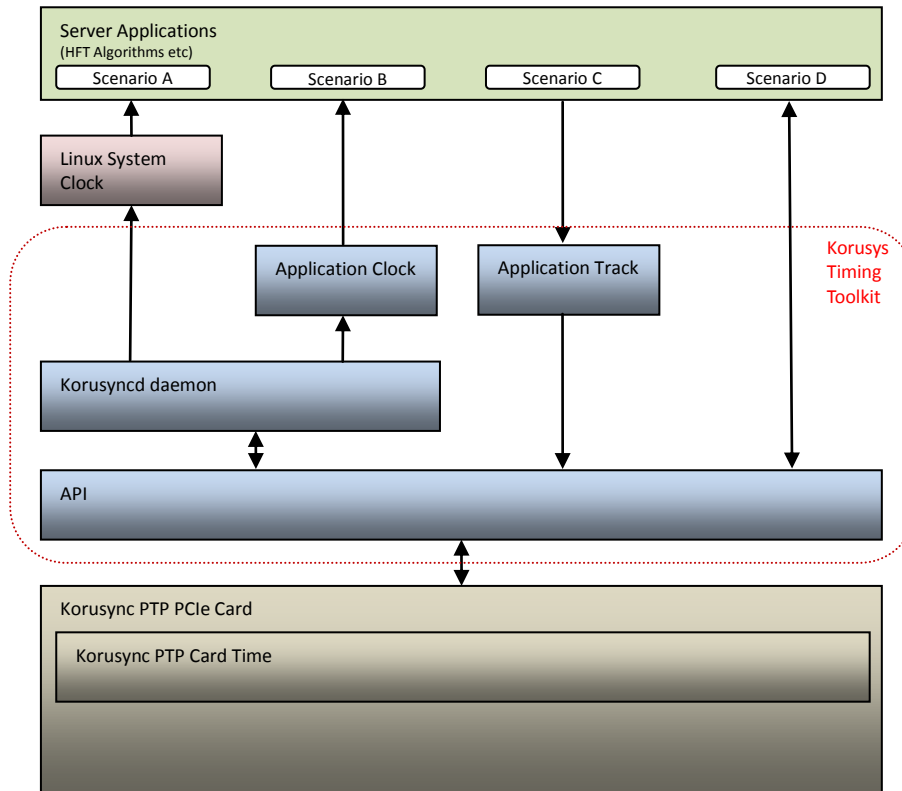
Server Applications
(HFT Algorithms etc)

Scenario A

Scenario B

Scenario C

Scenario D

Linux System Clock

Korusys Timing Toolkit

Application Clock

Application Track

Korusyncd daemon

API

Korusync PTP PCIe Card

Korusync PTP Card Time